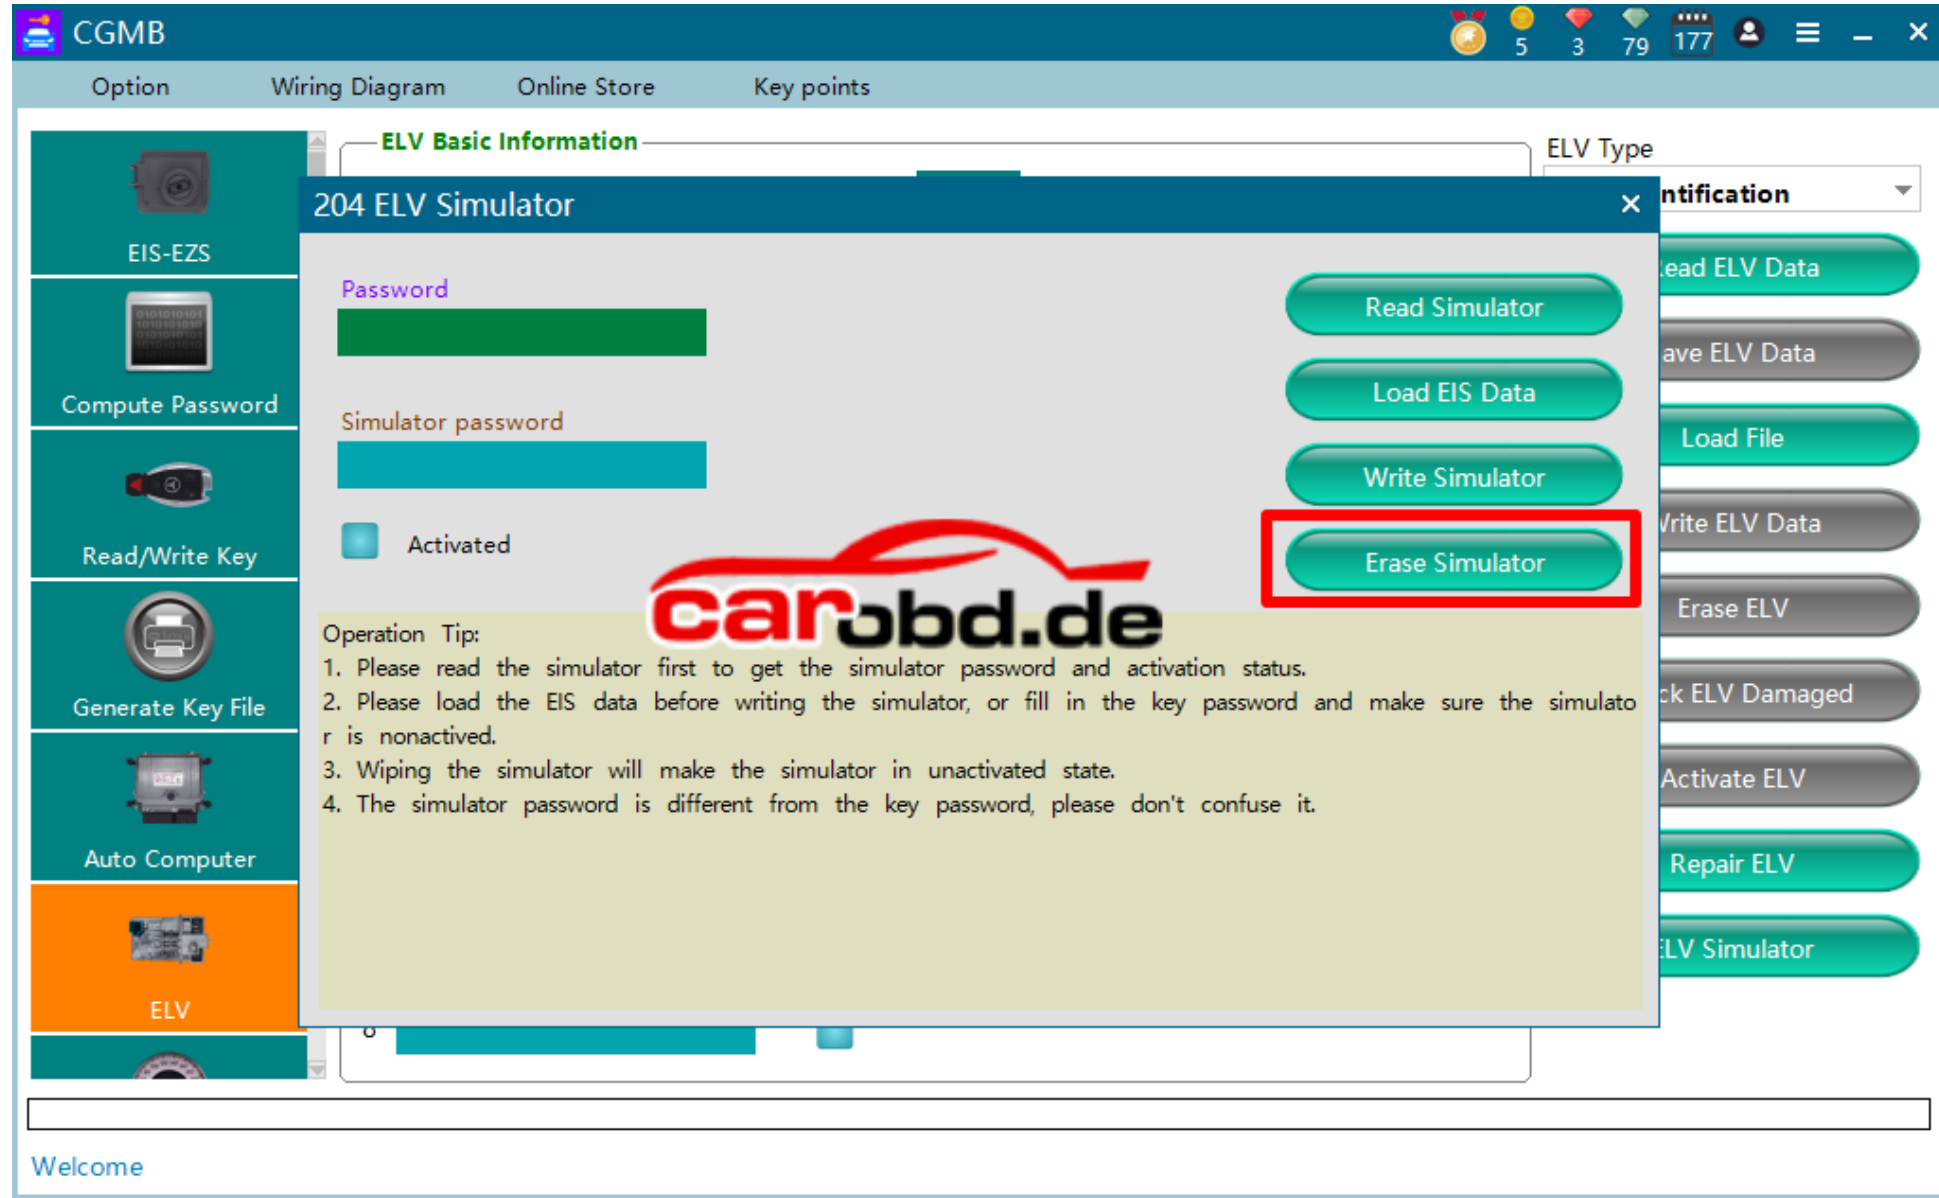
CGMB
5 3 79 177

Option Wiring Diagram Online Store Key points

EIS-EZS
Compute Password
Read/Write Key
Generate Key File
Auto Computer
ELV

ELV Basic Information

ELV Type
ntification
ead ELV Data
ave ELV Data
Load File
rite ELV Data
Erase ELV
ck ELV Damaged
Activate ELV
Repair ELV
LV Simulator

204 ELV Simulator

Password

Simulator password

Activated

Read Simulator
Load EIS Data
Write Simulator
Erase Simulator

carobd.de

Operation Tip:
1. Please read the simulator first to get the simulator password and activation status.
2. Please load the EIS data before writing the simulator, or fill in the key password and make sure the simulator is nonactived.
3. Wiping the simulator will make the simulator in unactivated state.
4. The simulator password is different from the key password, please don't confuse it.

Welcome